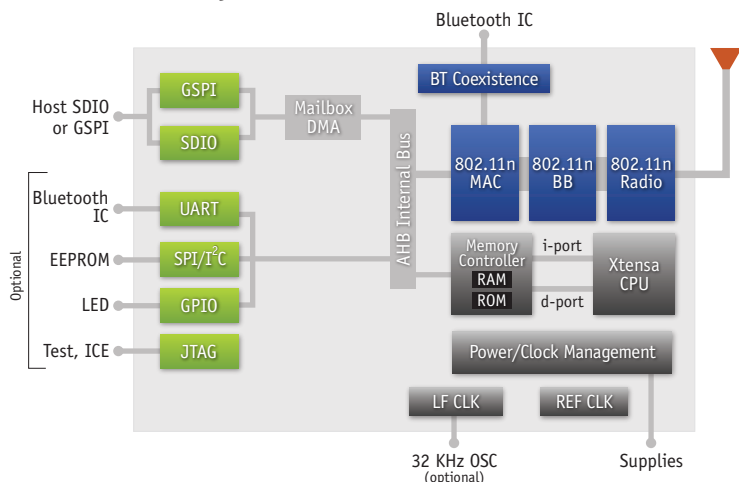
Bluetooth IC

BT Coexistence

Host SDIO or GSPI

GSPI

SDIO

Mailbox DMA

AHB Internal Bus

802.11n MAC

802.11n BB

802.11n Radio

Optional

Bluetooth IC

UART

EEPROM

SPI/I$^2$C

LED

GPIO

Test, ICE

JTAG

Memory Controller

RAM

ROM

i-port

d-port

Xtensa CPU

Power/Clock Management

LF CLK

REF CLK

32 KHz OSC (optional)

Supplies